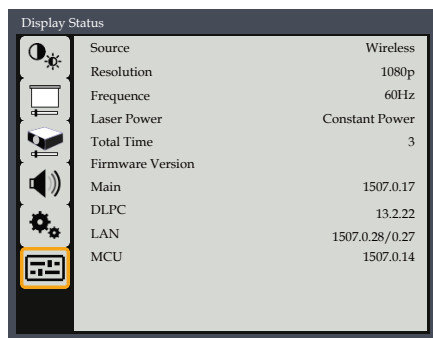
Display Status

| Source | Wireless |
|---|---|
| Resolution | 1080p |
| Frequence | 60Hz |
| Laser Power | Constant Power |
| Total Time | 3 |
| Firmware Version | |
| Main | 1507.0.17 |
| DLPC | 13.2.22 |
| LAN | 1507.0.28/0.27 |
| MCU | 1507.0.14 |